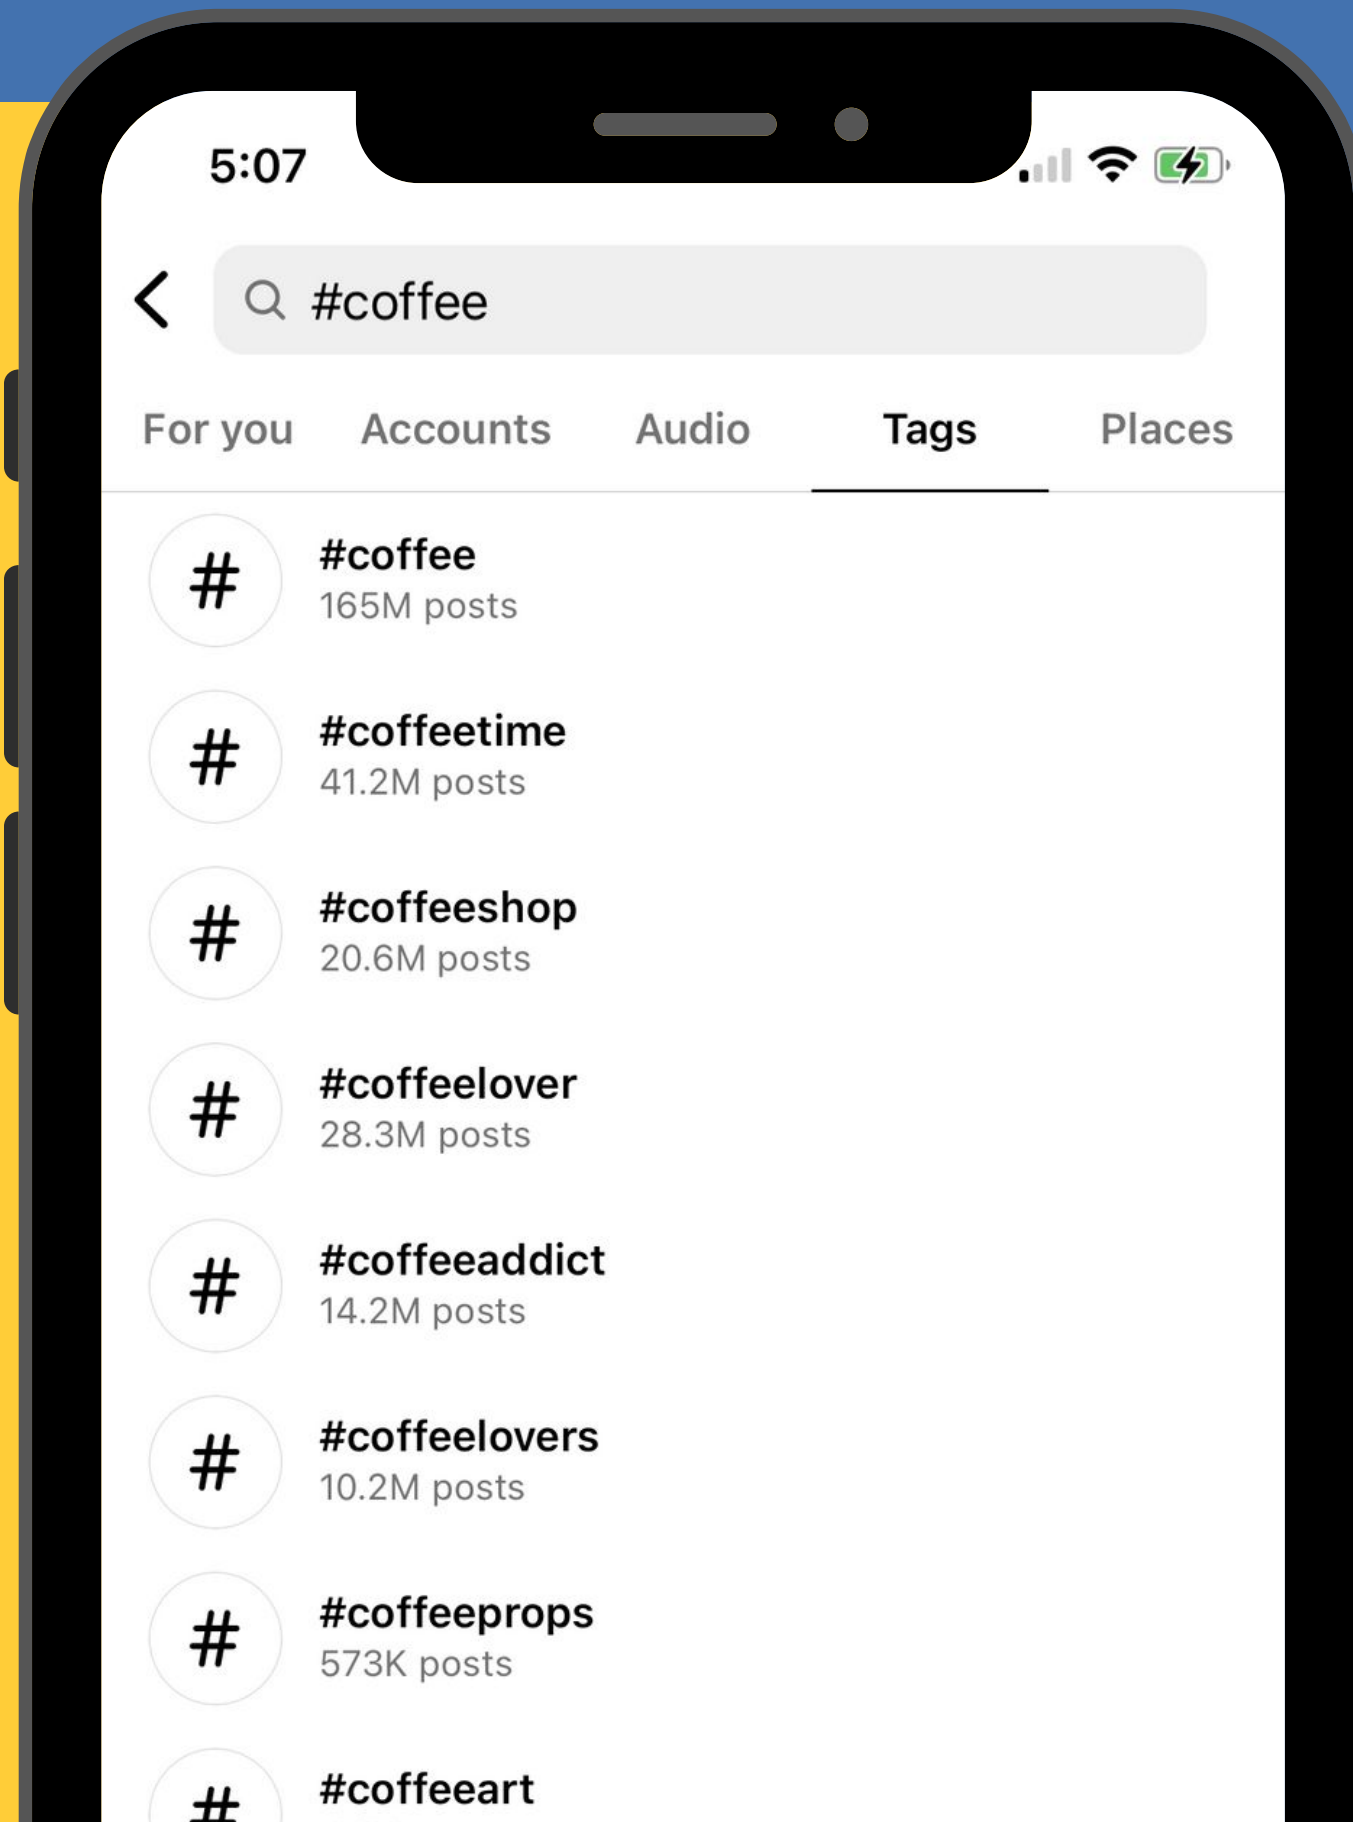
5:07

#coffee

For you Accounts Audio Tags Places

#
#coffee
165M posts

#
#coffeetime
41.2M posts

#
#coffeeshop
20.6M posts

#
#coffeelover
28.3M posts

#
#coffeeaddict
14.2M posts

#
#coffeelovers
10.2M posts

#
#coffeeprops
573K posts

#
#coffeeart